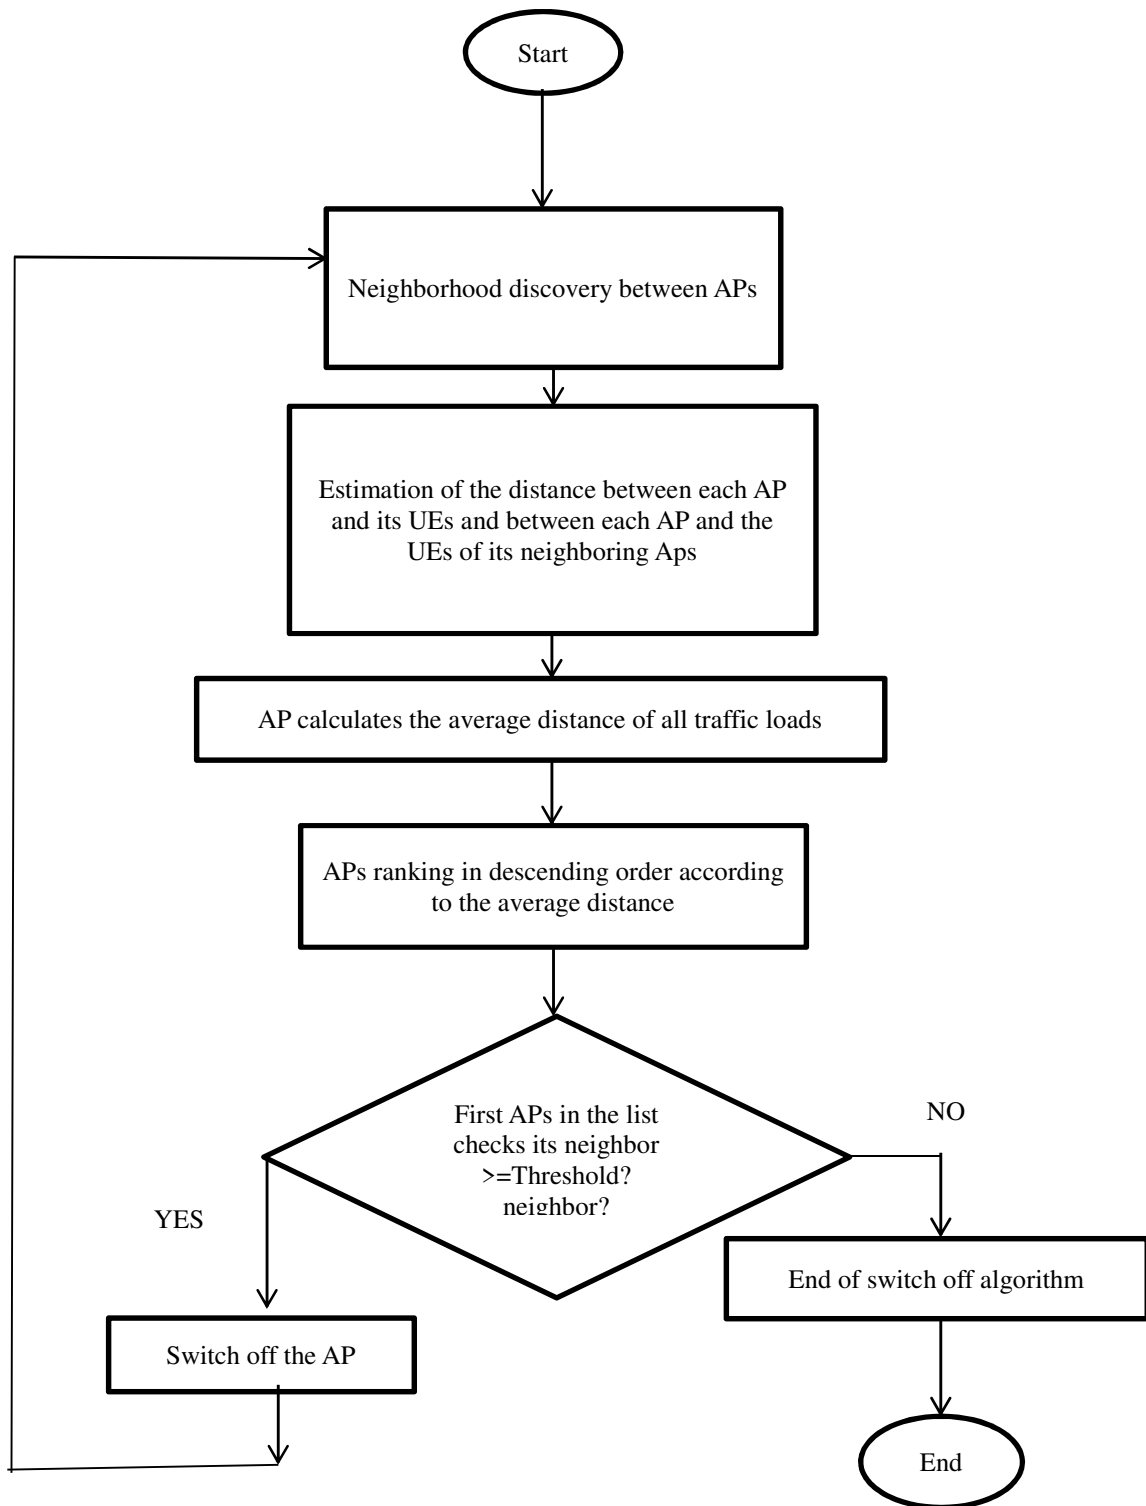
Start

Neighborhood discovery between APs

Estimation of the distance between each AP and its UEs and between each AP and the UEs of its neighboring Aps

AP calculates the average distance of all traffic loads

APs ranking in descending order according to the average distance

First APs in the list checks its neighbor >=Threshold? neighbor?

NO

YES

End of switch off algorithm

Switch off the AP

End